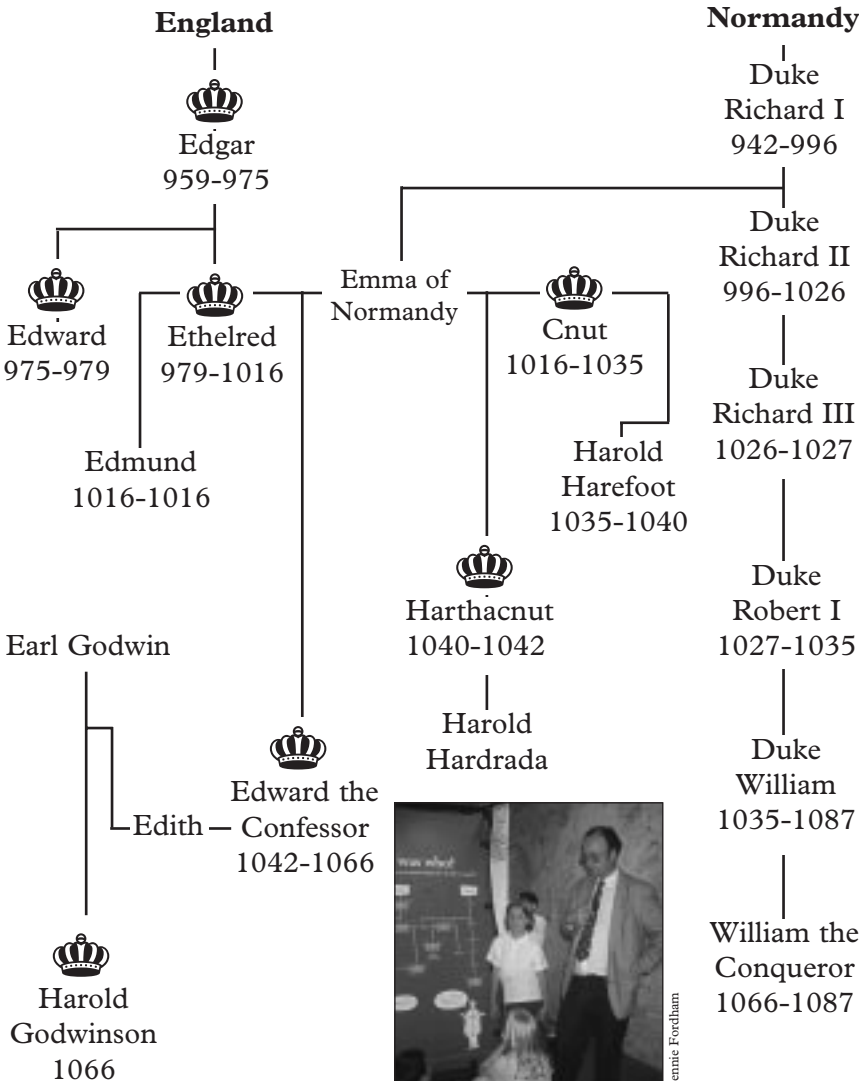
England

Edgar
959-975

Edward
975-979

Ethelred
979-1016

Edmund
1016-1016

Earl Godwin

Edith — Edward the Confessor
1042-1066

Harold
Godwinson
1066

Emma of Normandy

Cnut
1016-1035

Harold
Harefoot
1035-1040

Harthacnut
1040-1042

Harold
Hardrada

Normandy

Duke
Richard I
942-996

Duke
Richard II
996-1026

Duke
Richard III
1026-1027

Duke
Robert I
1027-1035

Duke
William
1035-1087

William the
Conqueror
1066-1087

ennie Fordham